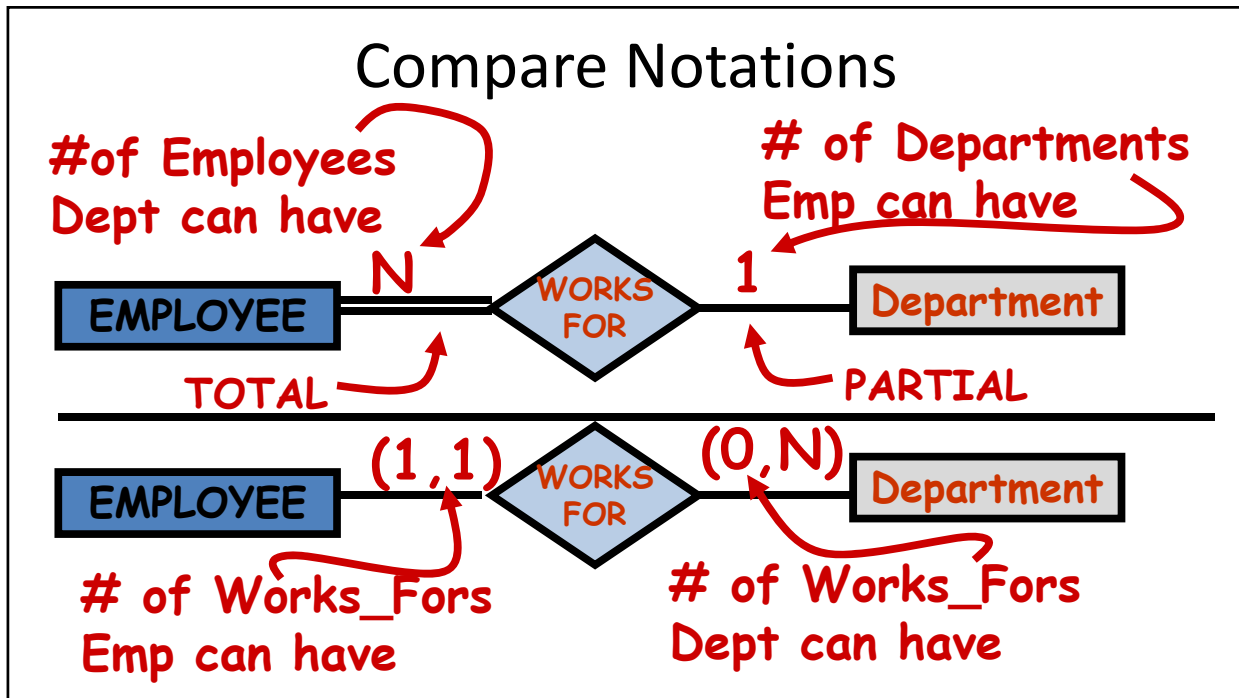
Compare Notations

#of Employees Dept can have

# of Departments Emp can have

N

1

EMPLOYEE

WORKS FOR

Department

TOTAL

PARTIAL

(1,1)

(0,N)

EMPLOYEE

WORKS FOR

Department

# of Works_Fors Emp can have

# of Works_Fors Dept can have